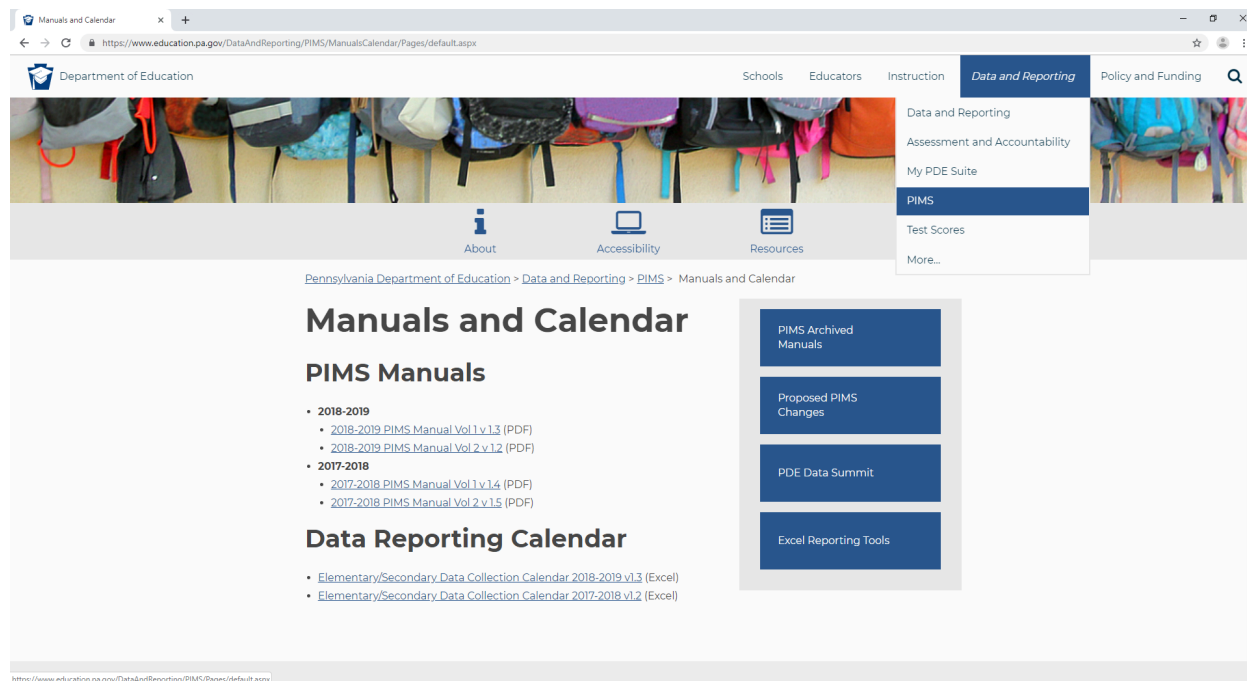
Manuals and Calendar × +

https://www.education.pa.gov/DataAndReporting/PIMS/ManualsCalendar/Pages/default.aspx

Department of Education

Schools Educators Instruction Data and Reporting Policy and Funding

Data and Reporting
Assessment and Accountability
My PDE Suite
PIMS
Test Scores
More...

About Accessibility Resources

Pennsylvania Department of Education > Data and Reporting > PIMS > Manuals and Calendar

# Manuals and Calendar

## PIMS Manuals

- 2018-2019
  - 2018-2019 PIMS Manual Vol 1 v 1.3 (PDF)
  - 2018-2019 PIMS Manual Vol 2 v 1.2 (PDF)
- 2017-2018
  - 2017-2018 PIMS Manual Vol 1 v 1.4 (PDF)
  - 2017-2018 PIMS Manual Vol 2 v 1.5 (PDF)

## Data Reporting Calendar

- Elementary/Secondary Data Collection Calendar 2018-2019 v1.3 (Excel)
- Elementary/Secondary Data Collection Calendar 2017-2018 v1.2 (Excel)

PIMS Archived Manuals

Proposed PIMS Changes

PDE Data Summit

Excel Reporting Tools

https://www.education.pa.gov/DataAndReporting/PIMS/Pages/default.aspx